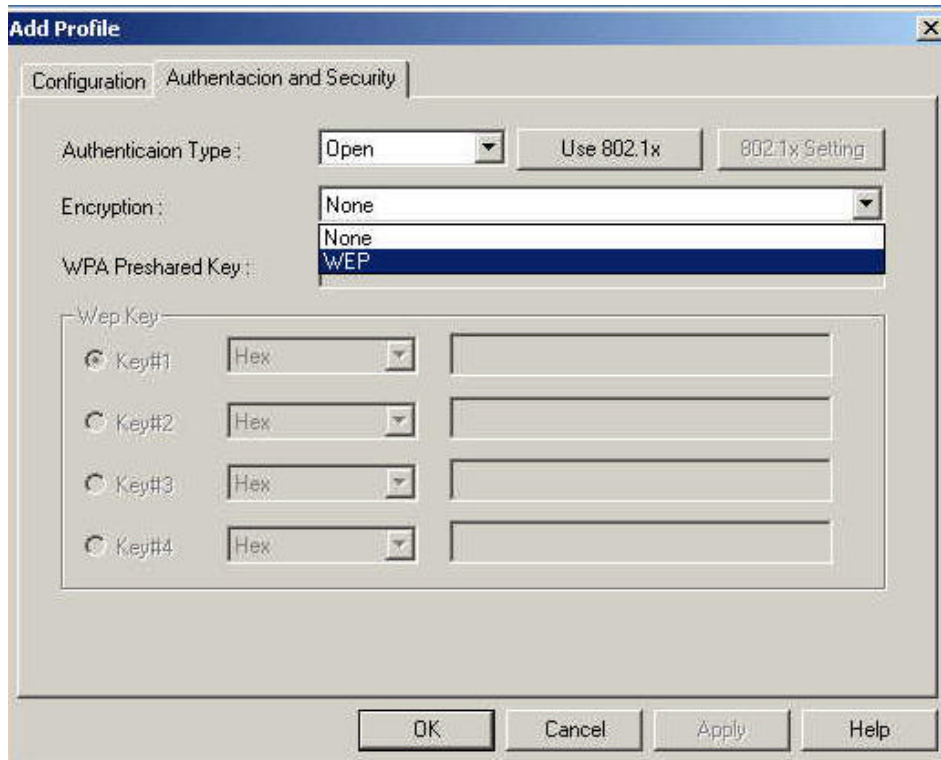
Add Profile

×

Configuration

Authentacion and Security

Authenticaion Type :

Open

Use 802.1x

802.1x Setting

Encryption :

None

None

WEP

WPA Preshared Key :

Wep Key

Key#1

Hex

Key#2

Hex

Key#3

Hex

Key#4

Hex

OK

Cancel

Apply

Help